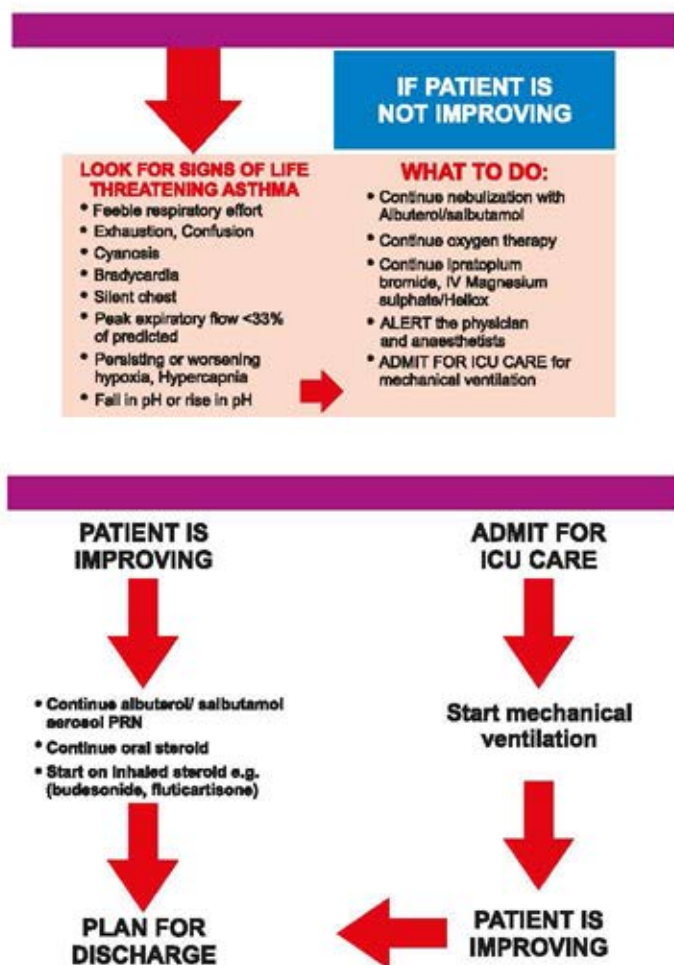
IF PATIENT IS NOT IMPROVING

LOOK FOR SIGNS OF LIFE THREATENING ASTHMA
• Feeble respiratory effort
• Exhaustion, Confusion
• Cyanosis
• Bradycardia
• Silent chest
• Peak expiratory flow <33% of predicted
• Persisting or worsening hypoxia, Hypercapnia
• Fall in pH or rise in pH

WHAT TO DO:
• Continue nebulization with Albuterol/salbutamol
• Continue oxygen therapy
• Continue Ipratopium bromide, IV Magnesium sulphate/Heliox
• ALERT the physician and anaesthetists
• ADMIT FOR ICU CARE for mechanical ventilation

PATIENT IS IMPROVING

• Continue albuterol/ salbutamol aerosol PRN
• Continue oral steroid
• Start on inhaled steroid e.g. (budesonide, fluticartisone)

PLAN FOR DISCHARGE

ADMIT FOR ICU CARE

Start mechanical ventilation

PATIENT IS IMPROVING